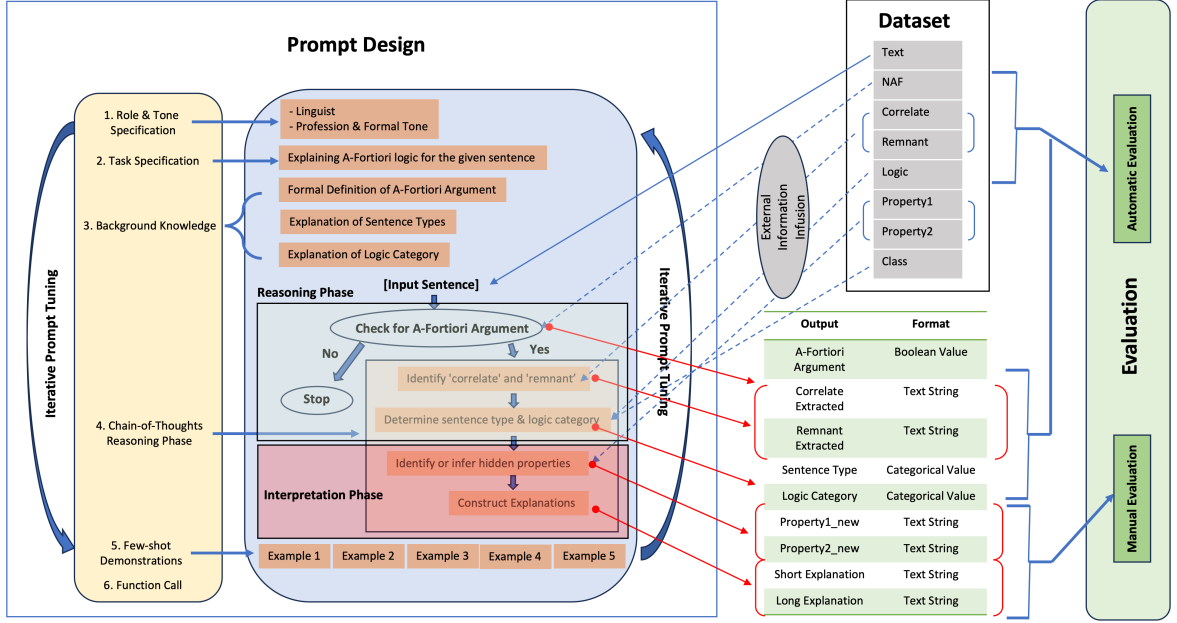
Prompt Design

Iterative Prompt Tuning

1. Role & Tone Specification

2. Task Specification

3. Background Knowledge

4. Chain-of-Thoughts Reasoning Phase

5. Few-shot Demonstrations

6. Function Call

- Linguist
- Profession & Formal Tone

Explaining A-Fortiori logic for the given sentence

Formal Definition of A-Fortiori Argument

Explanation of Sentence Types

Explanation of Logic Category

[Input Sentence]

Reasoning Phase

Check for A-Fortiori Argument

No

Yes

Stop

Identify 'correlate' and 'remnant'

Determine sentence type & logic category

Identify or infer hidden properties

Interpretation Phase

Construct Explanations

Example 1 | Example 2 | Example 3 | Example 4 | Example 5

Iterative Prompt Tuning

External Information Infusion

Dataset

Text
NAF
Correlate
Remnant
Logic
Property1
Property2
Class

| Output | Format |
|---|---|
| A-Fortiori Argument | Boolean Value |
| Correlate Extracted | Text String |
| Remnant Extracted | Text String |
| Sentence Type | Categorical Value |
| Logic Category | Categorical Value |
| Property1_new | Text String |
| Property2_new | Text String |
| Short Explanation | Text String |
| Long Explanation | Text String |

Automatic Evaluation

Evaluation

Manual Evaluation